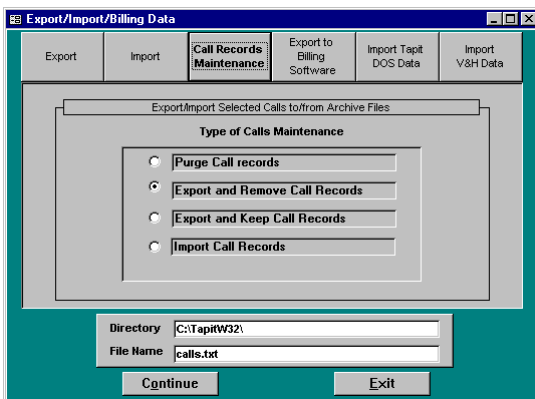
Export/Import/Billing Data

Export
Import
Call Records Maintenance
Export to Billing Software
Import Tapit DOS Data
Import V&H Data

Export/Import Selected Calls to/from Archive Files

Type of Calls Maintenance

Purge Call records
Export and Remove Call Records
Export and Keep Call Records
Import Call Records

Directory C:\TapitW32\
File Name calls.txt

Continue
Exit